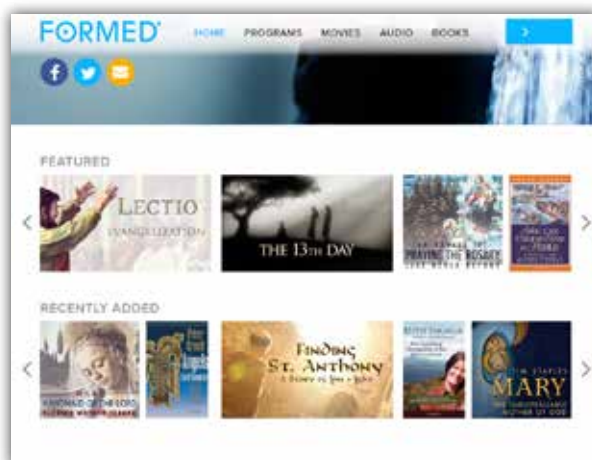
FORMED
HOME PROGRAMS MOVIES AUDIO BOOKS
>

FEATURED
<
LECTIO
EVANGELIZATION
THE 13th DAY
PRAYING THE ROSARY
>

RECENTLY ADDED
<
HANDMAID OF THE LORD
Finding St. Anthony
MARY
THE UNDERSTANDABLE MOTHER OF GOD
>